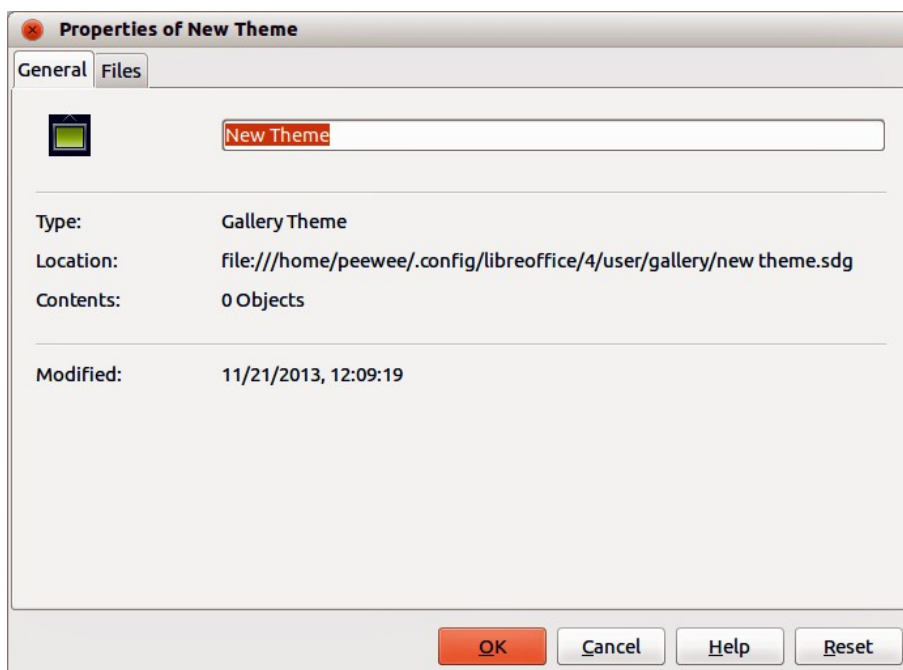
Properties of New Theme

General Files

New Theme

Type: Gallery Theme

Location: file:///home/peewee/.config/libreoffice/4/user/gallery/new theme.sdg

Contents: 0 Objects

Modified: 11/21/2013, 12:09:19

OK Cancel Help Reset